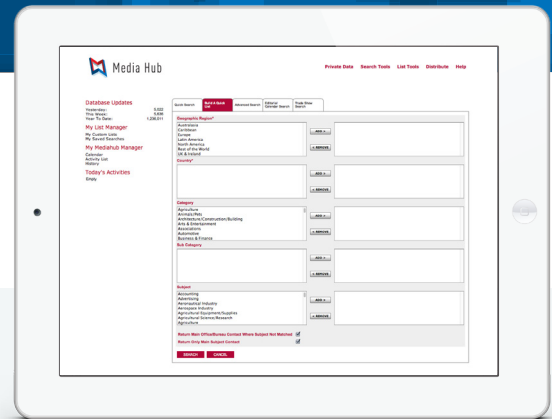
Media Hub

Private Data Search Tools List Tools Distribute Help

Database Updates
Yesterday: 3,020
This Week: 5,836
Year To Date: 1,236,011

My List Manager
My Custom Lists
My Saved Searches

My Mediahub Manager
Calendar
Activity List
History

Today's Activities
Empty

Quick Search | Build A Quick List | Advanced Search | Editorial Calendar Search | Trade Show Search

Geographic Region*
Australasia
Caribbean
Europe
Latin America
North America
Rest of the World
UK & Ireland

ADD >
< REMOVE

Country*
ADD >
< REMOVE

Category
Agriculture
Animals/Pets
Architecture/Construction/Building
Arts & Entertainment
Associations
Automotive
Business & Finance

ADD >
< REMOVE

Sub Category
ADD >
< REMOVE

Subject
Accounting
Advertising
Aeronautical Industry
Aerospace Industry
Agricultural Equipment/Supplies
Agricultural Science/Research
Agriculture

ADD >
< REMOVE

Return Main Office/Bureau Contact Where Subject Not Matched
Return Only Main Subject Contact

SEARCH CANCEL